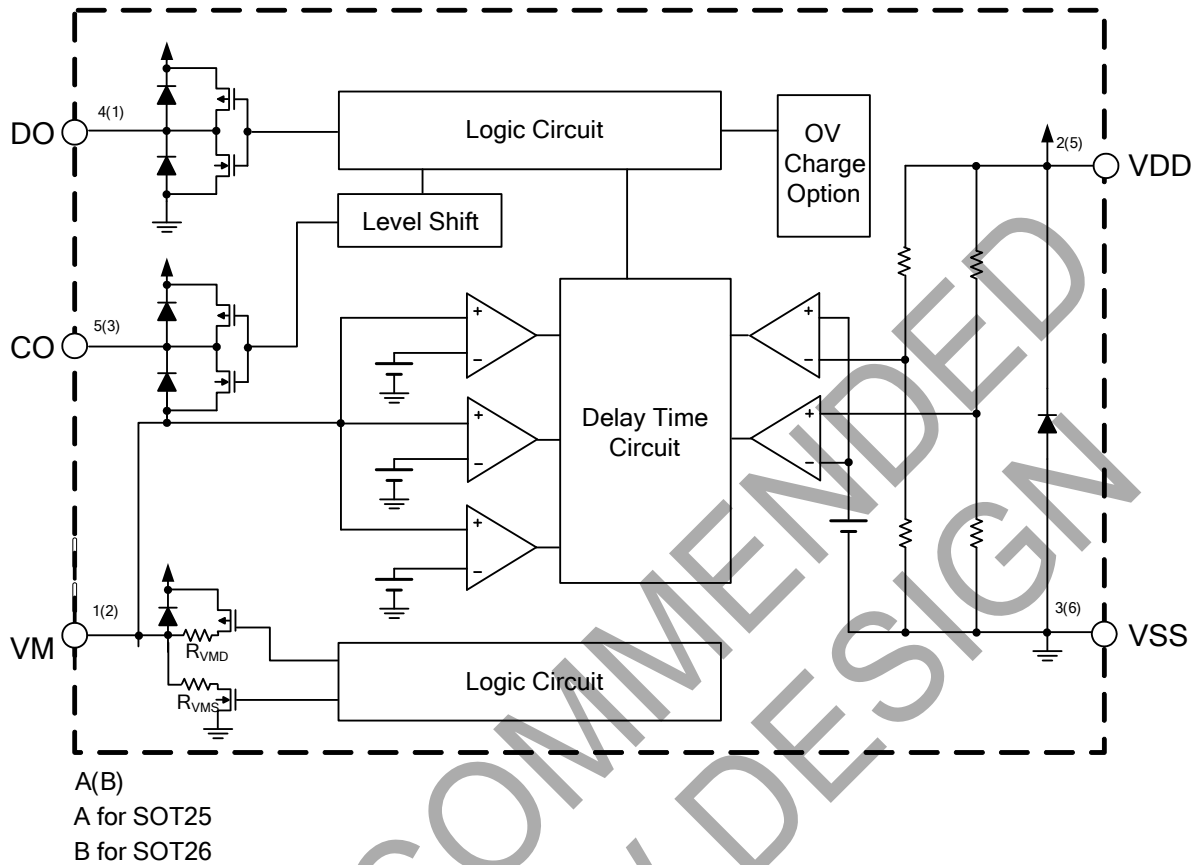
DO
4(1)
Logic Circuit
OV Charge Option
2(5)
VDD
Level Shift
CO
5(3)
+
−
+
−
Delay Time Circuit
+
−
+
−
+
−
VM
1(2)
$R_{VMD}$
$R_{VMS}$
Logic Circuit
3(6)
VSS
A(B)
A for SOT25
B for SOT26
COMMENDED
DESIGN